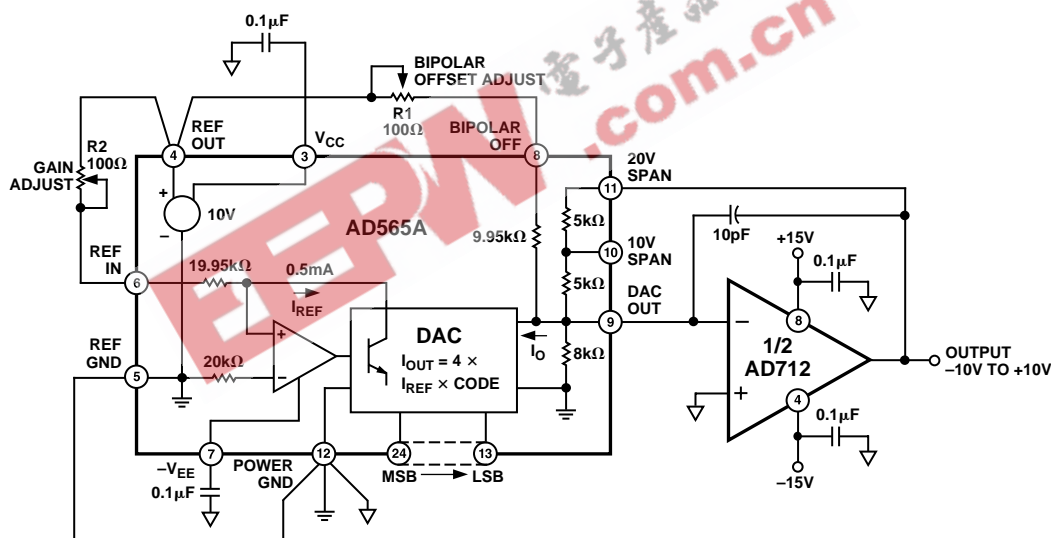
0.1μF
BIPOLAR OFFSET ADJUST
R1 100Ω
REF OUT
$V_{CC}$
BIPOLAR OFF
R2 100Ω
GAIN ADJUST
4
3
8
20V SPAN
11
+
10V
−
AD565A
5kΩ
9.95kΩ
10V SPAN
10
10pF
+15V
0.1μF
REF IN
6
19.95kΩ
0.5mA
$I_{REF}$
5kΩ
DAC OUT
9
DAC
$I_O$
$I_{OUT} = 4 \times I_{REF} \times$ CODE
8kΩ
−
8
1/2 AD712
+
4
REF GND
5
20kΩ
OUTPUT −10V TO +10V
0.1μF
−15V
7
$-V_{EE}$
0.1μF
POWER GND
12
24
13
MSB
LSB
电子产品世界
EEPW.com.cn